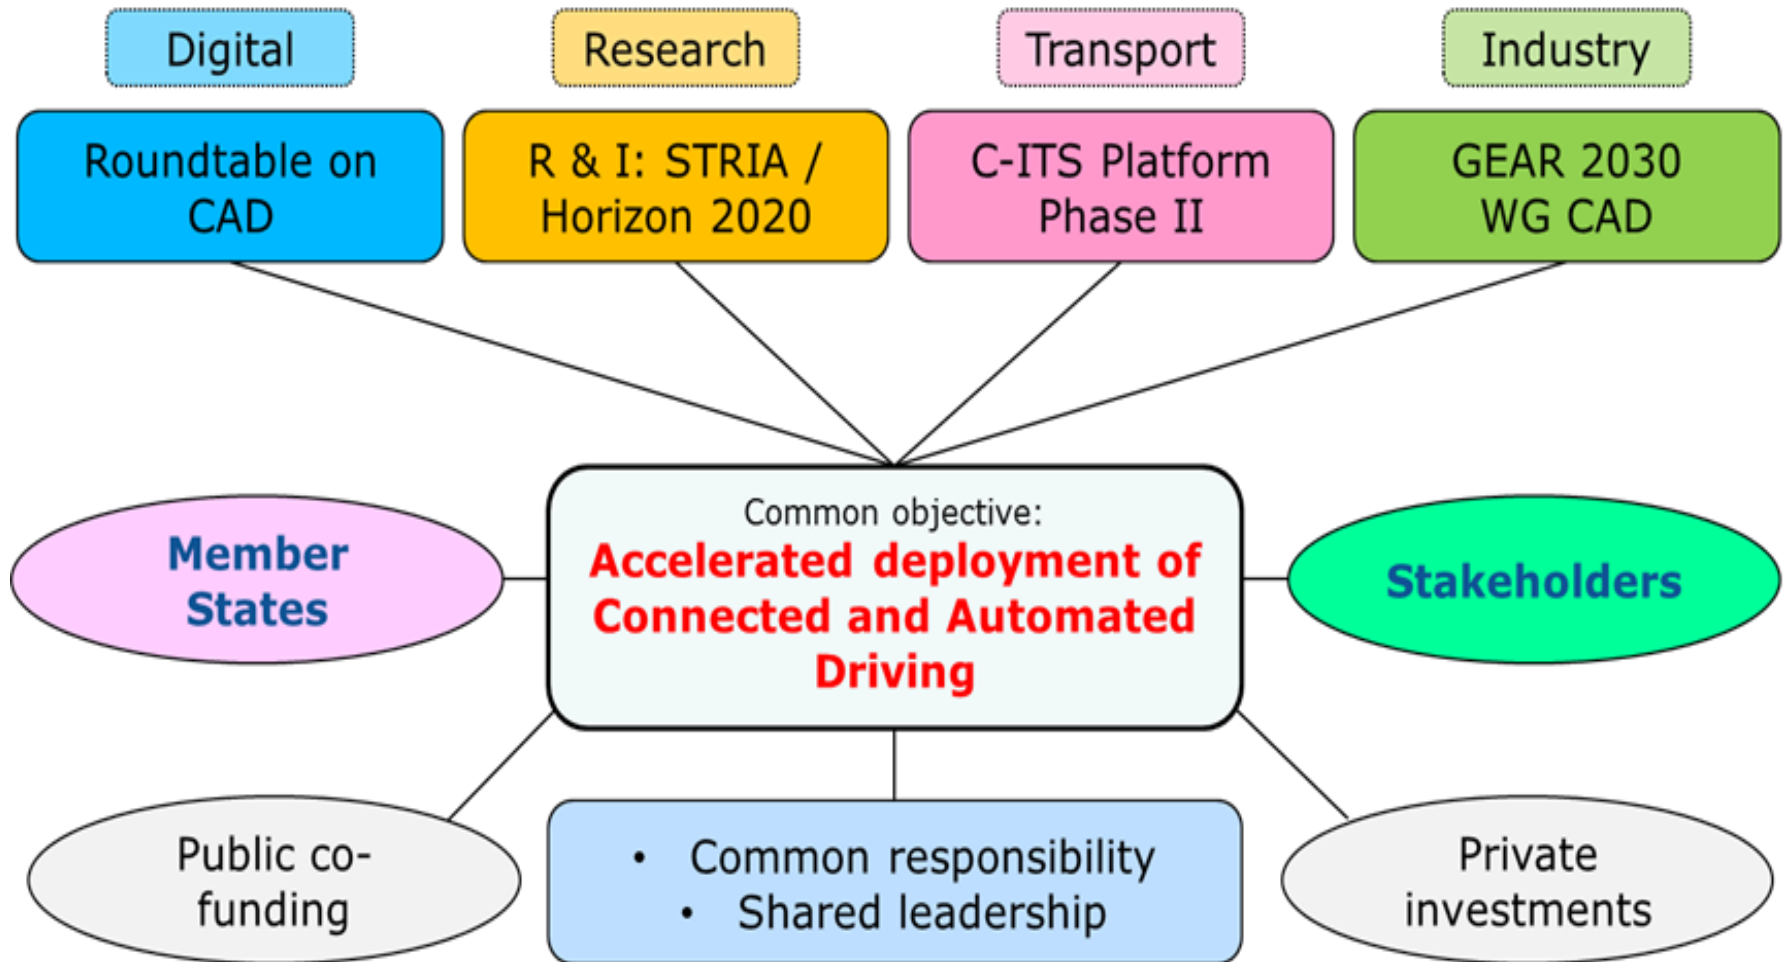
Digital

Research

Transport

Industry

Roundtable on CAD

R & I: STRIA / Horizon 2020

C-ITS Platform Phase II

GEAR 2030 WG CAD

Member States

Common objective:
Accelerated deployment of Connected and Automated Driving

Stakeholders

Public co-funding

• Common responsibility
• Shared leadership

Private investments